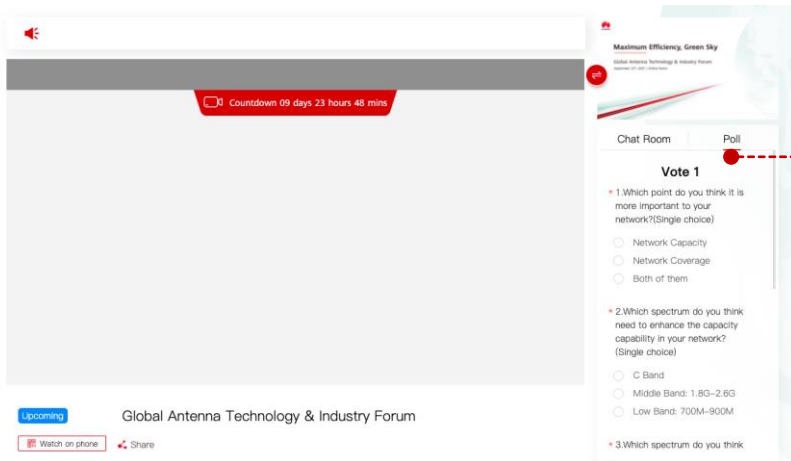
Countdown 09 days 23 hours 48 mins

Maximum Efficiency, Green Sky

Global Antenna Technology & Industry Forum

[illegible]

Chat Room

Poll

Vote 1

* 1.Which point do you think it is more important to your network?(Single choice)

Network Capacity

Network Coverage

Both of them

* 2.Which spectrum do you think need to enhance the capacity capability in your network?(Single choice)

C Band

Middle Band: 1.8G–2.6G

Low Band: 700M–900M

* 3.Which spectrum do you think

Upcoming

Global Antenna Technology & Industry Forum

Watch on phone

Share